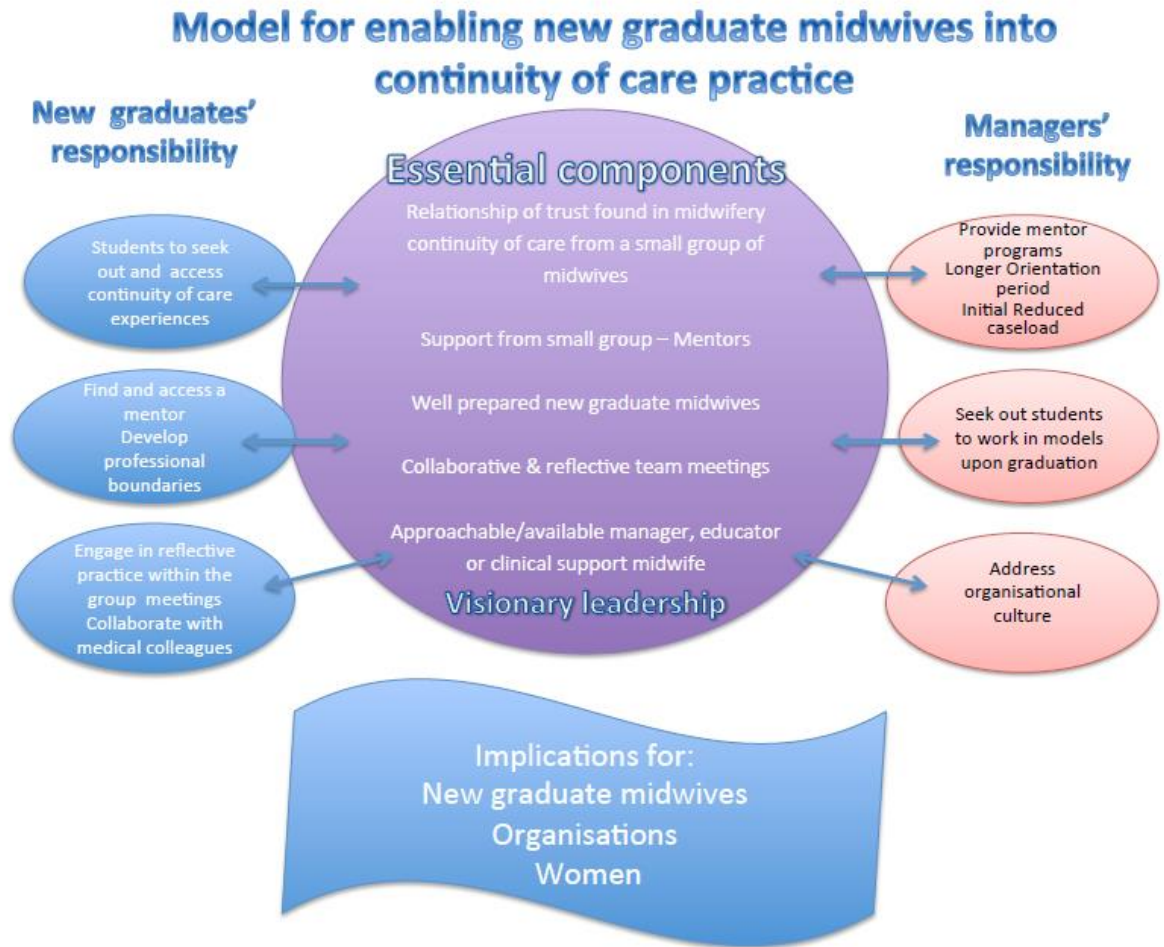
Model for enabling new graduate midwives into continuity of care practice

New graduates' responsibility

Managers' responsibility

Essential components

Relationship of trust found in midwifery continuity of care from a small group of midwives

Support from small group – Mentors

Well prepared new graduate midwives

Collaborative & reflective team meetings

Approachable/available manager, educator or clinical support midwife

Visionary leadership

Students to seek out and access continuity of care experiences

Find and access a mentor
Develop professional boundaries

Engage in reflective practice within the group meetings
Collaborate with medical colleagues

Provide mentor programs
Longer Orientation period
Initial Reduced caseload

Seek out students to work in models upon graduation

Address organisational culture

Implications for:
New graduate midwives
Organisations
Women